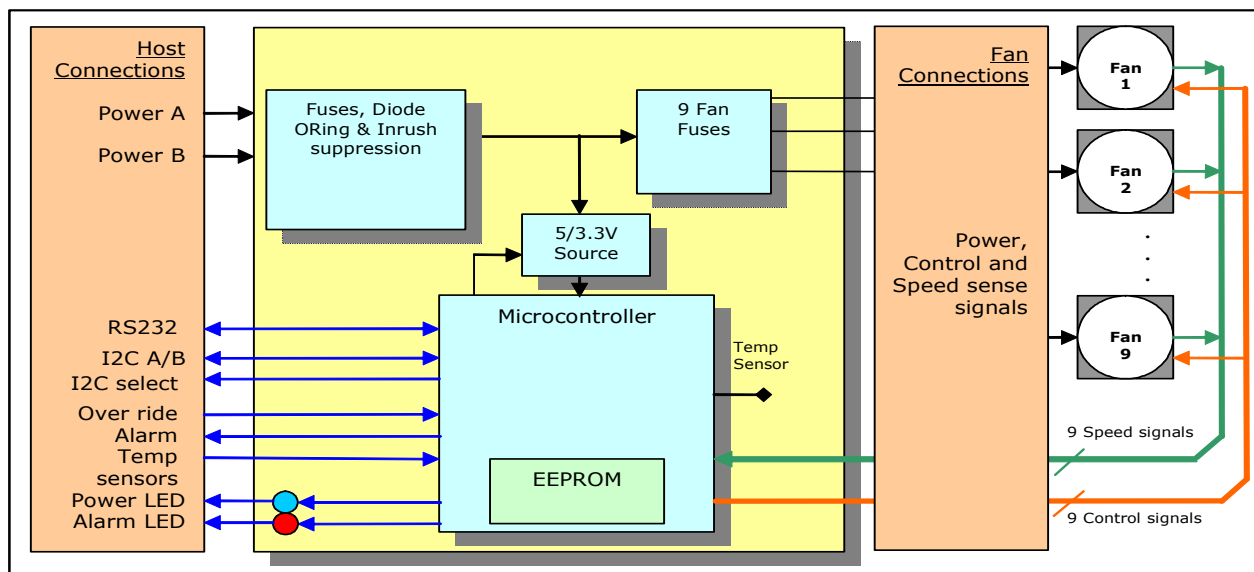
Host Connections

Power A

Power B

RS232

I2C A/B

I2C select

Over ride

Alarm

Temp sensors

Power LED

Alarm LED

Fuses, Diode ORing & Inrush suppression

9 Fan Fuses

5/3.3V Source

Microcontroller

Temp Sensor

EEPROM

Fan Connections

Power, Control and Speed sense signals

Fan 1

Fan 2

Fan 9

9 Speed signals

9 Control signals